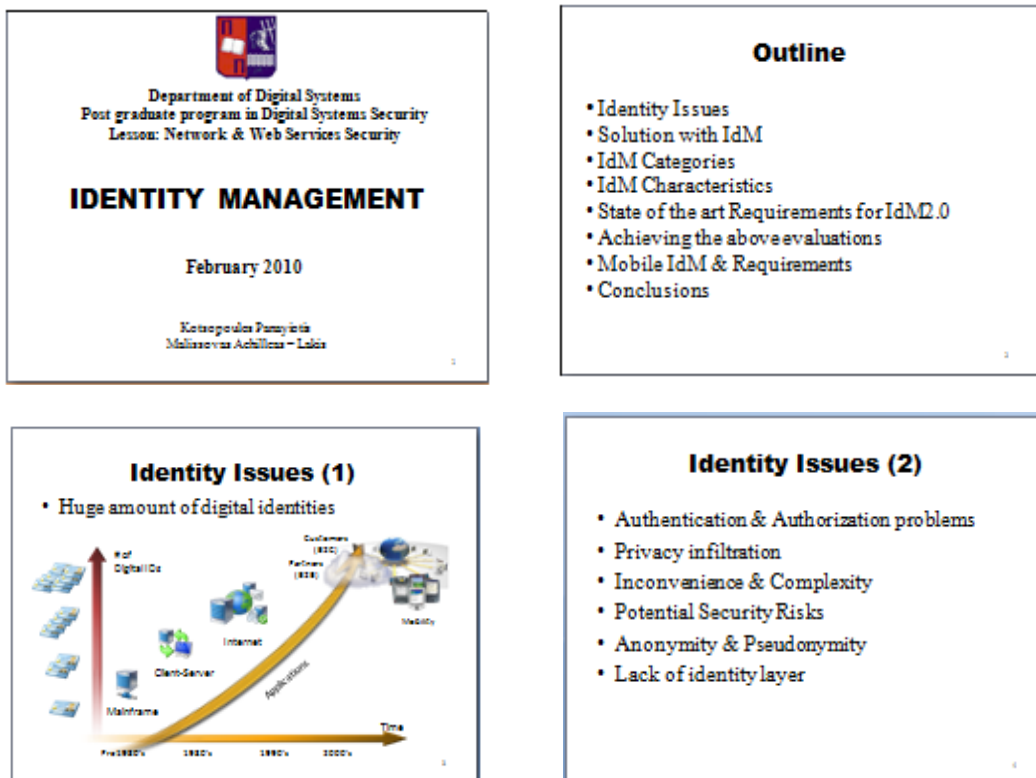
Department of Digital Systems
Post graduate program in Digital Systems Security
Lesson: Network & Web Services Security

IDENTITY MANAGEMENT

February 2010

Kotsopoulos Panayiotis
Malissovas Achilleas – Lakis

1

Outline

• Identity Issues
• Solution with IdM
• IdM Categories
• IdM Characteristics
• State of the art Requirements for IdM2.0
• Achieving the above evaluations
• Mobile IdM & Requirements
• Conclusions

2

Identity Issues (1)

• Huge amount of digital identities

# of Digital IDs

Customers (B2C)
Partners (B2B)
Mobility
Internet
Client-Server
Mainframe
Applications
Time
Pre1980's
1980's
1990's
2000's

3

Identity Issues (2)

• Authentication & Authorization problems
• Privacy infiltration
• Inconvenience & Complexity
• Potential Security Risks
• Anonymity & Pseudonymity
• Lack of identity layer

4